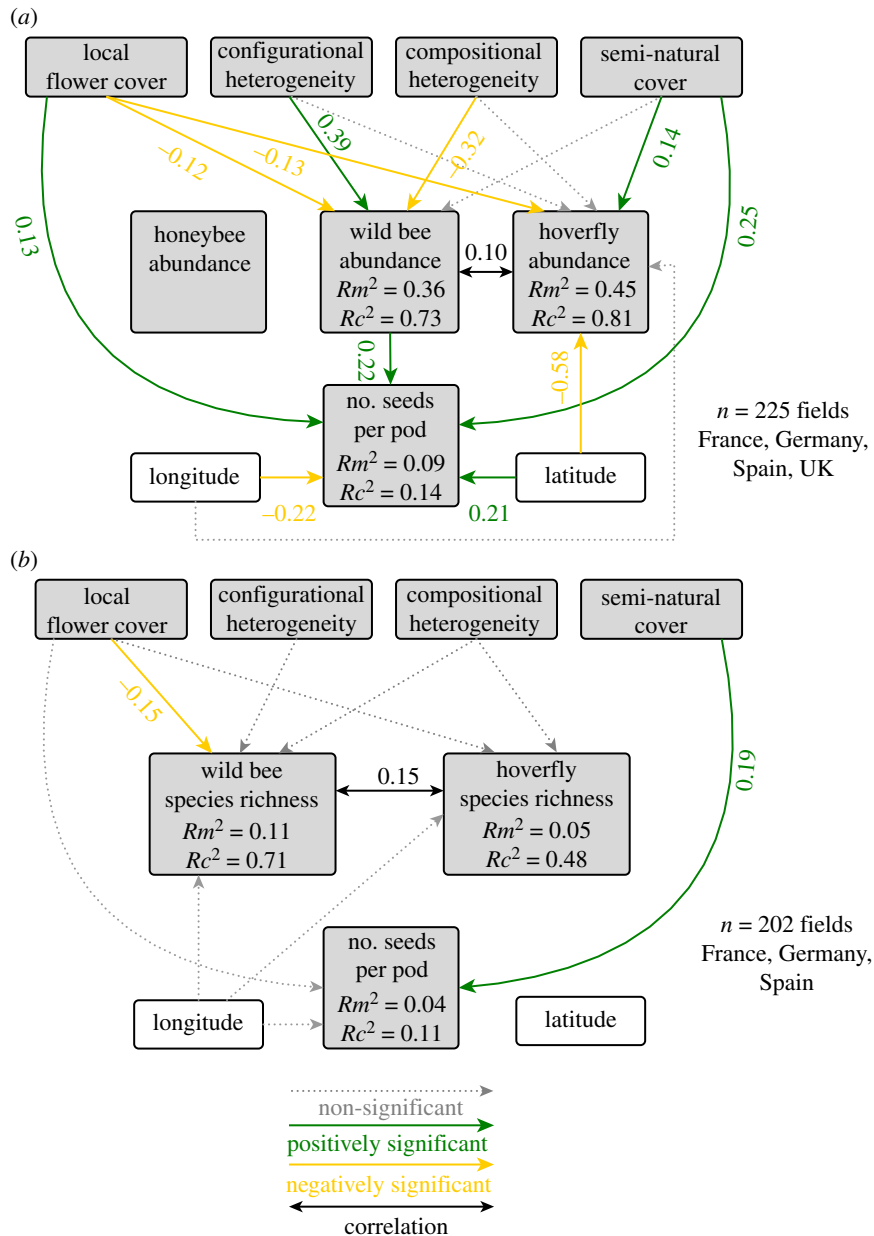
(a)

local flower cover

configurational heterogeneity

compositional heterogeneity

semi-natural cover

0.39

−0.32

0.14

−0.12

−0.13

0.13

0.25

honeybee abundance

wild bee abundance
$Rm^2 = 0.36$
$Rc^2 = 0.73$

0.10

hoverfly abundance
$Rm^2 = 0.45$
$Rc^2 = 0.81$

0.22

−0.58

no. seeds per pod
$Rm^2 = 0.09$
$Rc^2 = 0.14$

longitude

latitude

−0.22

0.21

$n$ = 225 fields
France, Germany, Spain, UK

(b)

local flower cover

configurational heterogeneity

compositional heterogeneity

semi-natural cover

−0.15

wild bee species richness
$Rm^2 = 0.11$
$Rc^2 = 0.71$

0.15

hoverfly species richness
$Rm^2 = 0.05$
$Rc^2 = 0.48$

0.19

no. seeds per pod
$Rm^2 = 0.04$
$Rc^2 = 0.11$

longitude

latitude

$n$ = 202 fields
France, Germany, Spain

non-significant

positively significant

negatively significant

correlation